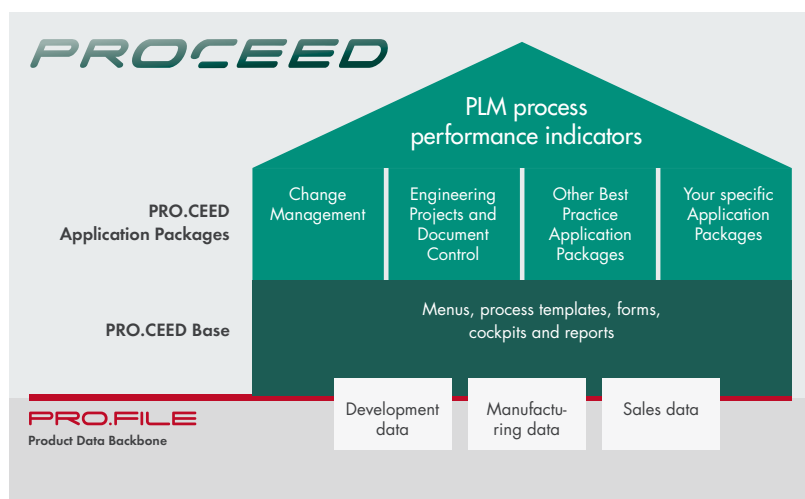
PROCEED

PLM process performance indicators

PRO.CEED Application Packages

Change Management

Engineering Projects and Document Control

Other Best Practice Application Packages

Your specific Application Packages

PRO.CEED Base

Menus, process templates, forms, cockpits and reports

PRO.FILE
Product Data Backbone

Development data

Manufacturing data

Sales data